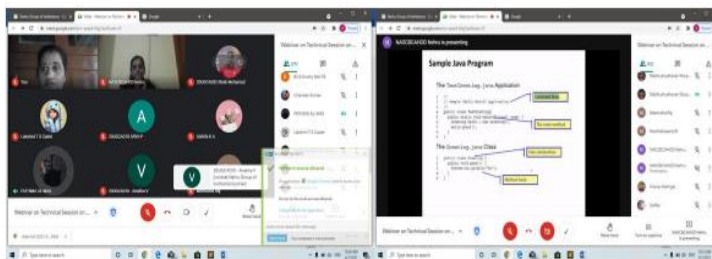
Webinar on Technical Session on ...

You

Lakshmi T S Gadd

CSE Mets sri Krishna

A

V

Webinar on Technical Session on ...

NASCBEAHOD Nehru is presenting

Sample Java Program

The Greet Log...java Application

The Greet Log...java Class

Webinar on Technical Session on ...

Type here to search